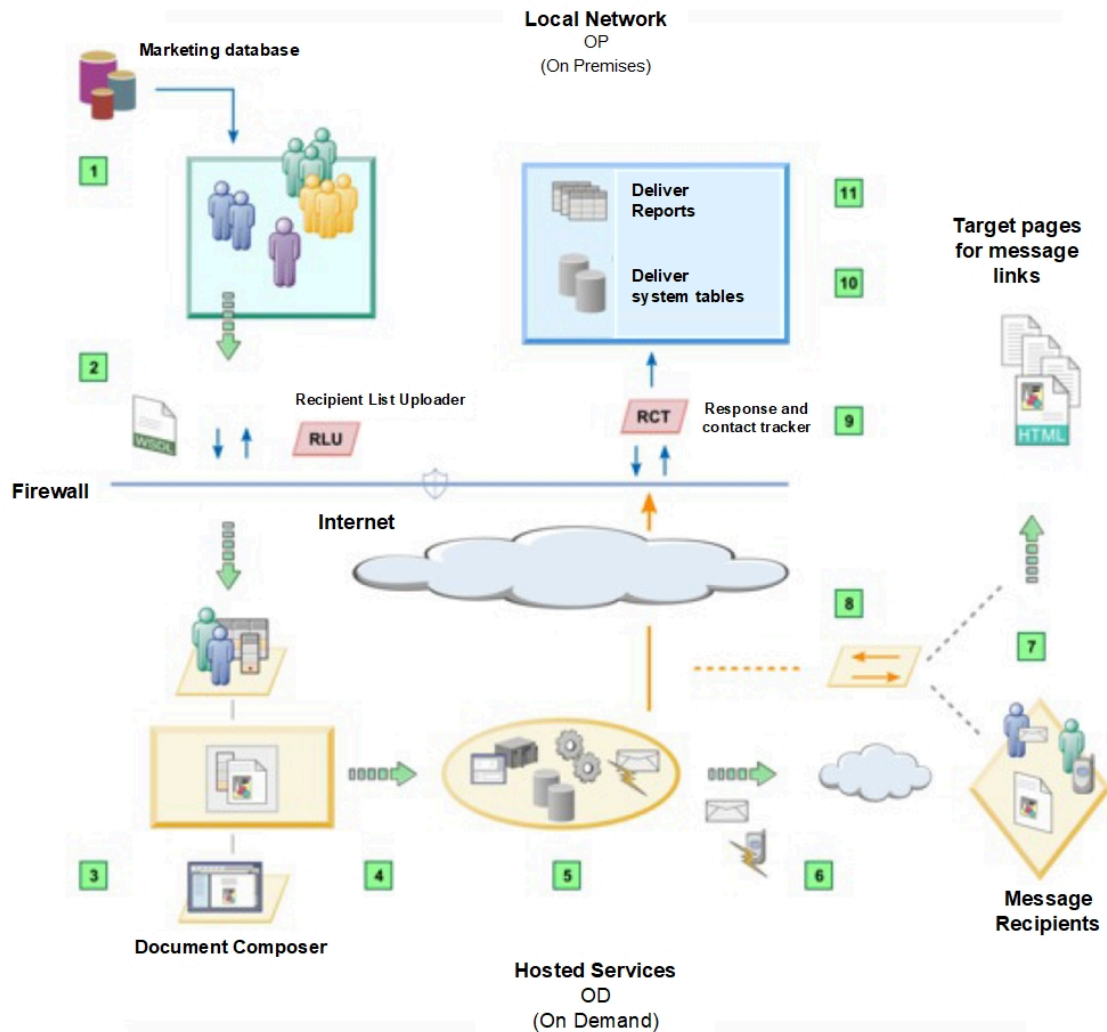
Local Network
OP
(On Premises)

Marketing database

1

Deliver Reports

Deliver system tables

11

10

Target pages for message links

2

WSDL

Recipient List Uploader

RLU

RCT

Response and contact tracker

9

HTML

Firewall

Internet

8

7

3

4

5

6

Document Composer

Message Recipients

Hosted Services
OD
(On Demand)